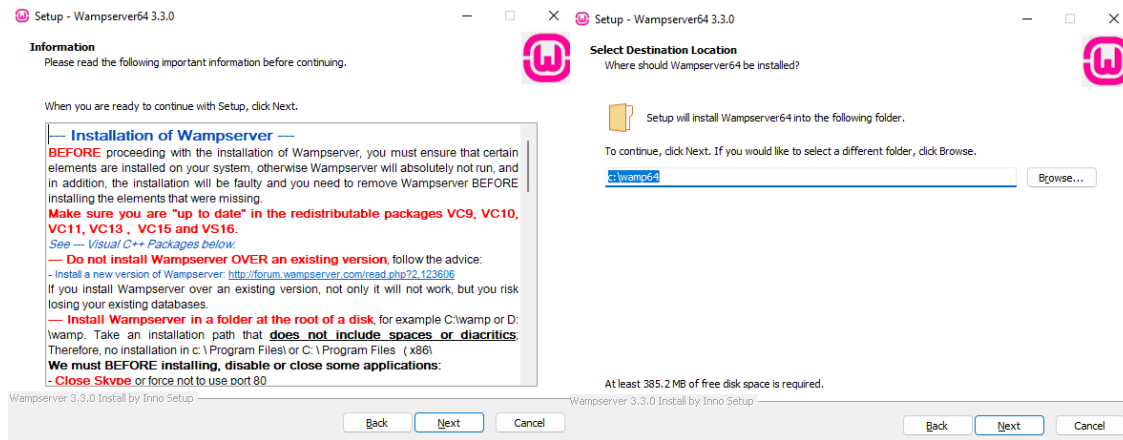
Setup - Wampserver64 3.3.0

Information
Please read the following important information before continuing.

When you are ready to continue with Setup, click Next.

--- Installation of Wampserver ---
BEFORE proceeding with the installation of Wampserver, you must ensure that certain elements are installed on your system, otherwise Wampserver will absolutely not run, and in addition, the installation will be faulty and you need to remove Wampserver BEFORE installing the elements that were missing.
Make sure you are "up to date" in the redistributable packages VC9, VC10, VC11, VC13 , VC15 and VS16.
See --- Visual C++ Packages below.
--- Do not install Wampserver OVER an existing version, follow the advice:
- Install a new version of Wampserver: http://forum.wampserver.com/read.php?2,123606
If you install Wampserver over an existing version, not only it will not work, but you risk losing your existing databases.
--- Install Wampserver in a folder at the root of a disk, for example C:\wamp or D:\wamp. Take an installation path that does not include spaces or diacritics; Therefore, no installation in c: \ Program Files\ or C: \ Program Files (x86\
We must BEFORE installing, disable or close some applications:
- Close Skype or force not to use port 80

Wampserver 3.3.0 Install by Inno Setup

Back Next Cancel

Setup - Wampserver64 3.3.0

Select Destination Location
Where should Wampserver64 be installed?

Setup will install Wampserver64 into the following folder.

To continue, click Next. If you would like to select a different folder, click Browse.

c:\wamp64

Browse...

At least 385.2 MB of free disk space is required.

Wampserver 3.3.0 Install by Inno Setup

Back Next Cancel